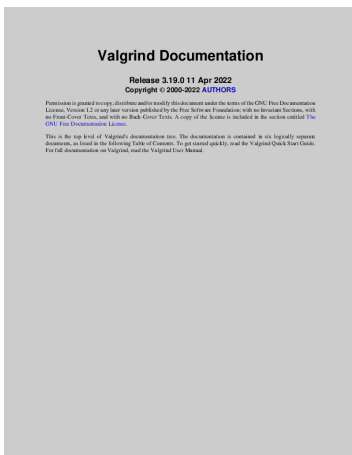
Valgrind Documentation

Release 3.19.0 11 Apr 2022
Copyright © 2000-2022 AUTHORS

Permission is granted to copy, distribute and/or modify this document under the terms of the GNU Free Documentation License, Version 1.2 or any later version published by the Free Software Foundation; with no Invariant Sections, with no Front-Cover Texts, and with no Back-Cover Texts. A copy of the license is included in the section entitled The GNU Free Documentation License.

This is the top level of Valgrind's documentation tree. The documentation is contained in six logically separate documents, as listed in the following Table of Contents. To get started quickly, read the Valgrind Quick Start Guide. For full documentation on Valgrind, read the Valgrind User Manual.